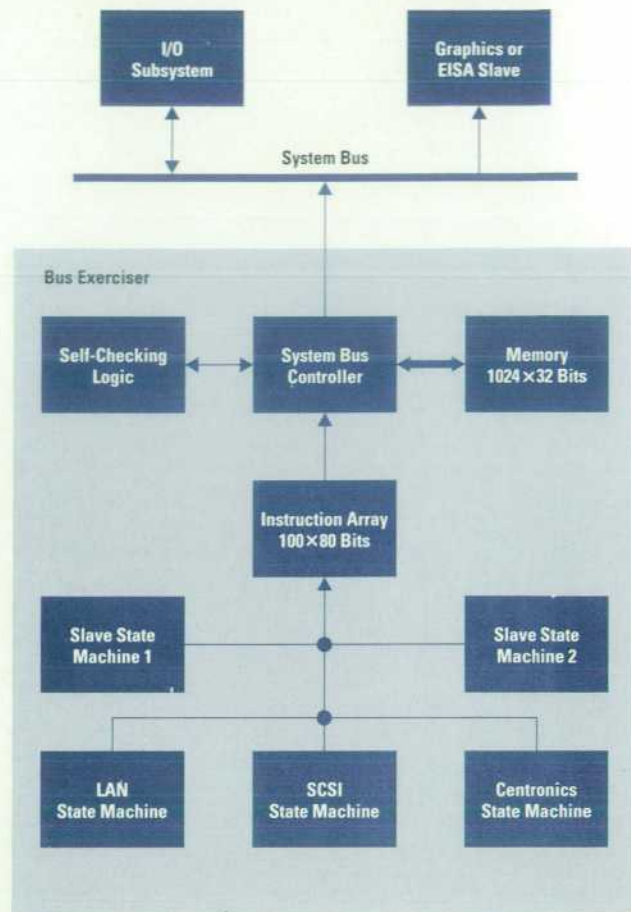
I/O Subsystem

Graphics or EISA Slave

System Bus

Bus Exerciser

Self-Checking Logic

System Bus Controller

Memory 1024×32 Bits

Instruction Array 100×80 Bits

Slave State Machine 1

Slave State Machine 2

LAN State Machine

SCSI State Machine

Centronics State Machine